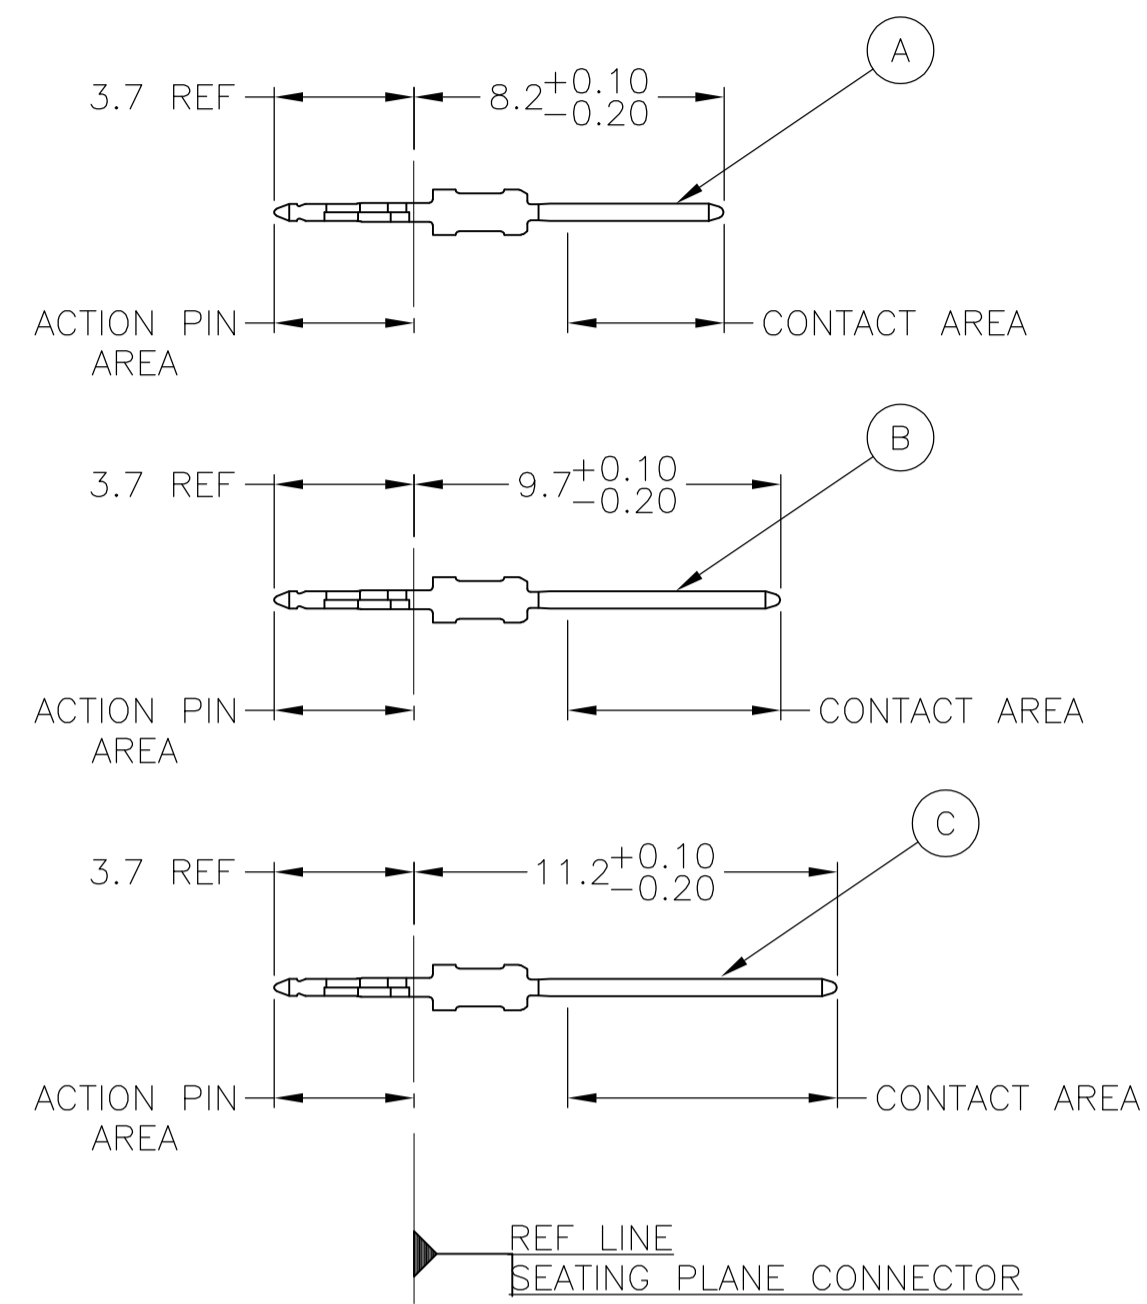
A

3.7 REF

$8.2^{+0.10}_{-0.20}$

ACTION PIN AREA

CONTACT AREA

B

3.7 REF

$9.7^{+0.10}_{-0.20}$

ACTION PIN AREA

CONTACT AREA

C

3.7 REF

$11.2^{+0.10}_{-0.20}$

ACTION PIN AREA

CONTACT AREA

REF LINE
SEATING PLANE CONNECTOR